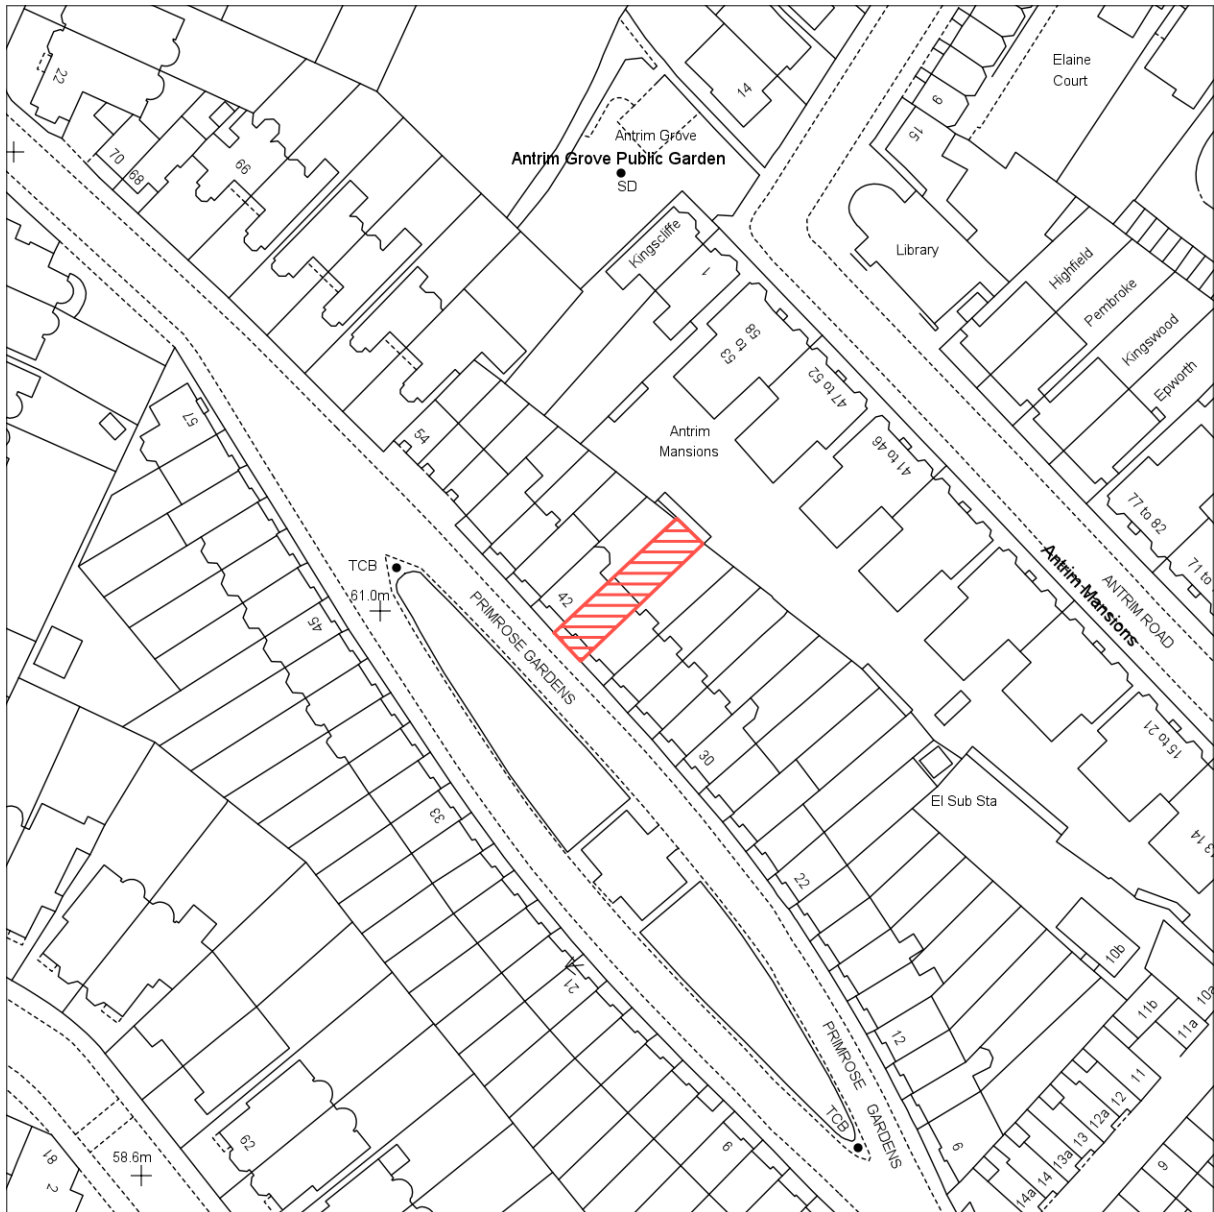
22
70
68
66
14
9
Elaine Court
15
Antrim Grove
Antrim Grove Public Garden
SD
Kingscliffe
1
Library
Highfield
Pembroke
Kingswood
Epworth
53 to 68
47 to 52
41 to 46
Antrim Mansions
57
54
77 to 82
71 to
Antrim Mansions
ANTRIM ROAD
TCB
61.0m
45
PRIMROSE GARDENS
42
15 to 21
30
El Sub Sta
13 14
33
22
10b
21
11b
10a
11a
PRIMROSE GARDENS
12
11
12
12a
TCB
13
13a
14
14a
6
6
9
62
58.6m
18
2